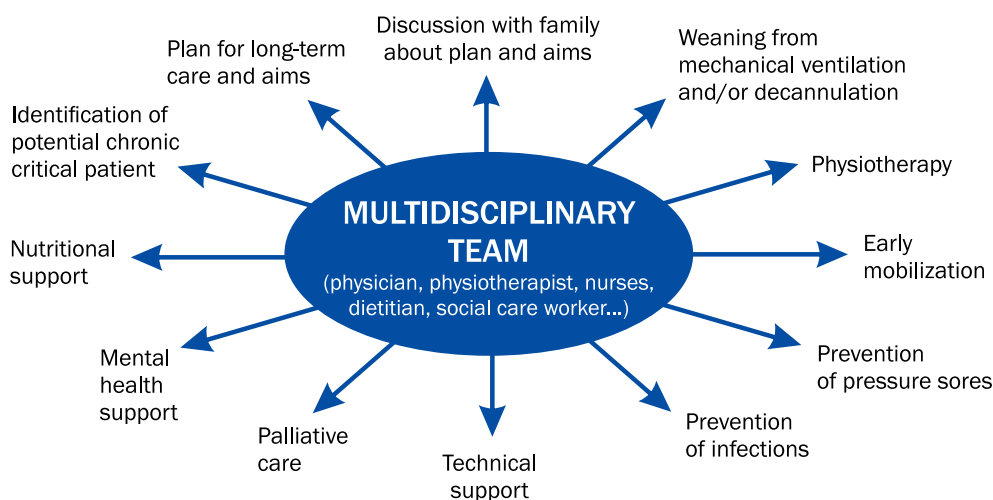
MULTIDISCIPLINARY TEAM
(physician, physiotherapist, nurses, dietitian, social care worker...)

Discussion with family about plan and aims

Weaning from mechanical ventilation and/or decannulation

Physiotherapy

Early mobilization

Prevention of pressure sores

Prevention of infections

Technical support

Palliative care

Mental health support

Nutritional support

Identification of potential chronic critical patient

Plan for long-term care and aims